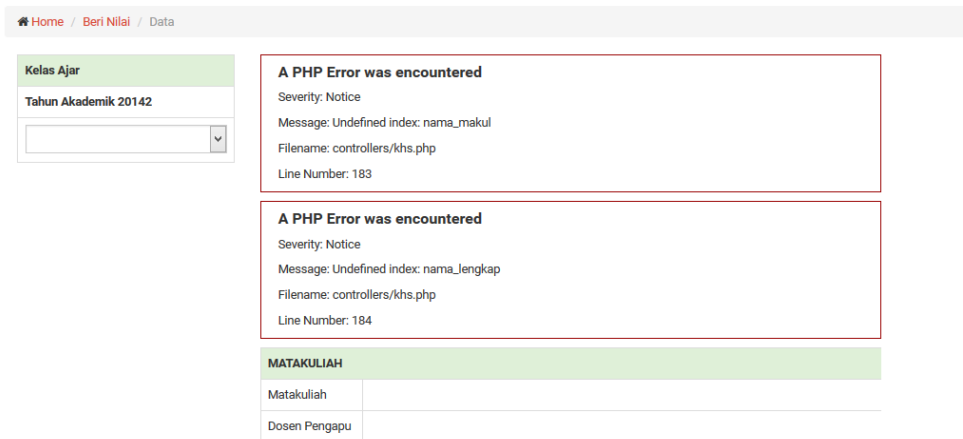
Home / Beri Nilai / Data

Kelas Ajar

Tahun Akademik 20142

A PHP Error was encountered

Severity: Notice

Message: Undefined index: nama_makul

Filename: controllers/khs.php

Line Number: 183

A PHP Error was encountered

Severity: Notice

Message: Undefined index: nama_lengkap

Filename: controllers/khs.php

Line Number: 184

| MATAKULIAH | |
|---|---|
| Matakuliah | |
| Dosen Pengapu | |